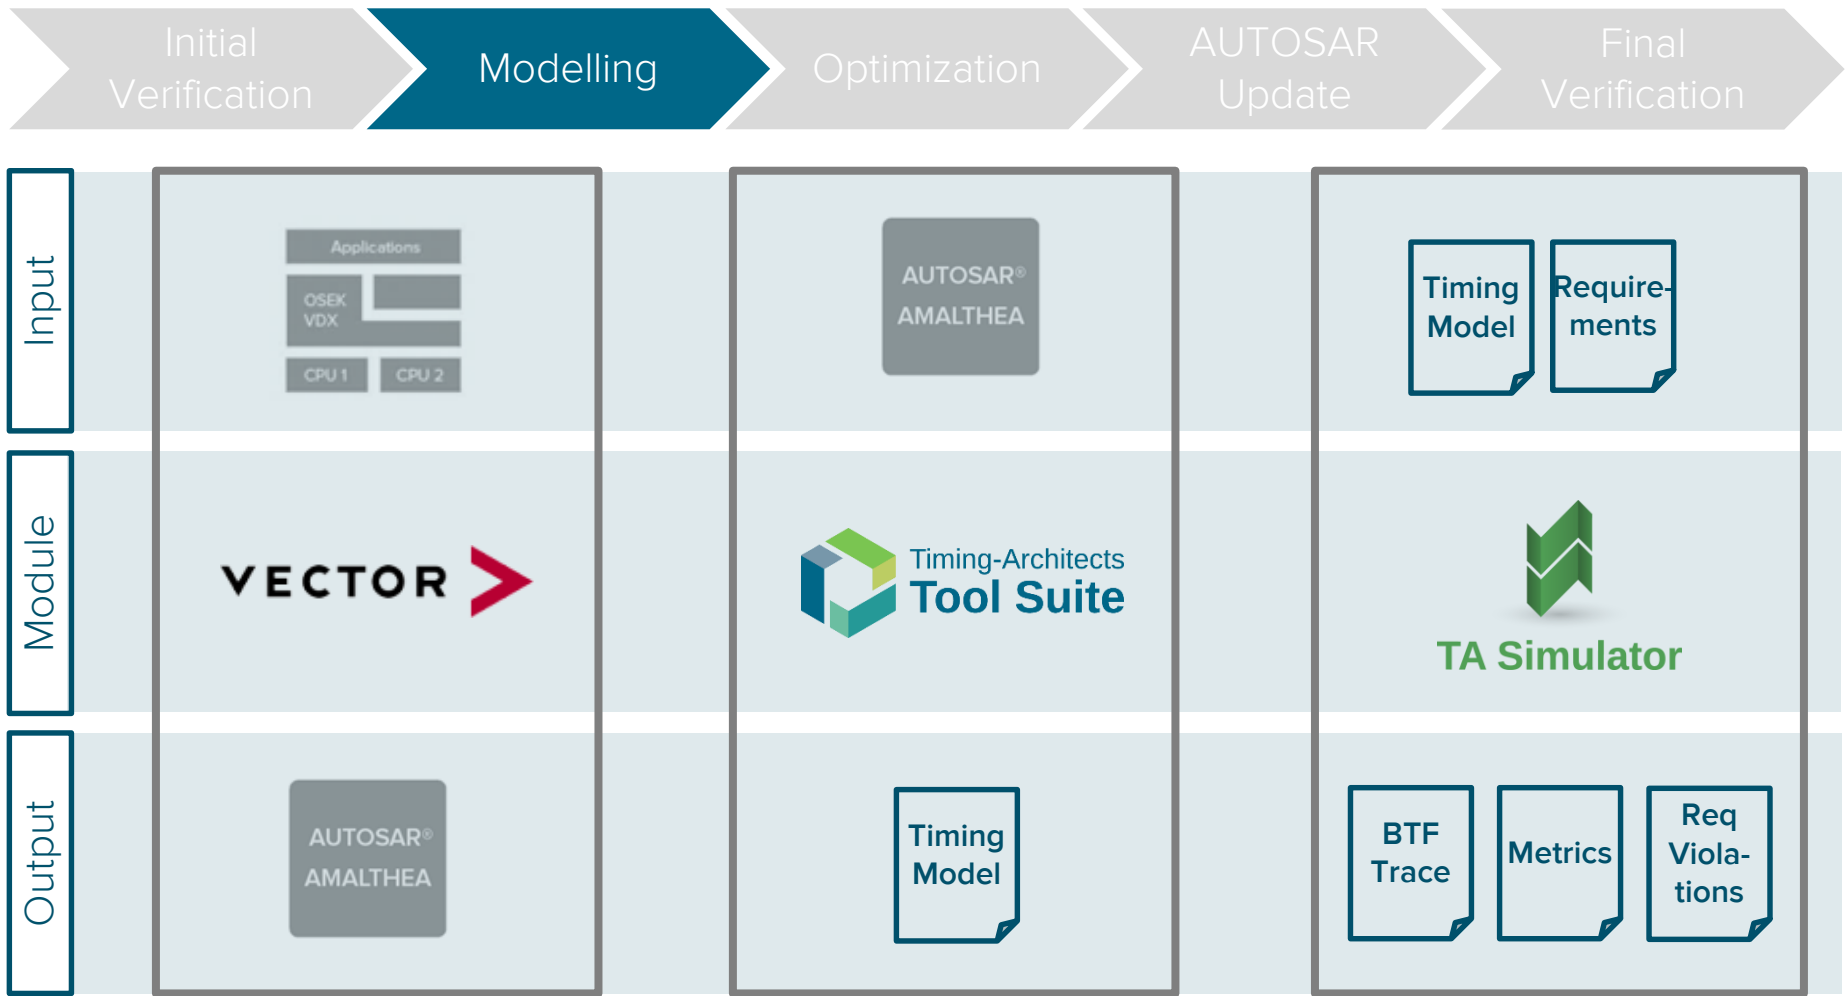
Initial Verification

Modelling

Optimization

AUTOSAR Update

Final Verification

Input

Module

Output

Applications

OSEK VDX

CPU 1

CPU 2

AUTOSAR®
AMALTHEA

Timing Model

Requirements

VECTOR

Timing-Architects
Tool Suite

TA Simulator

AUTOSAR®
AMALTHEA

Timing Model

BTF Trace

Metrics

Req Violations